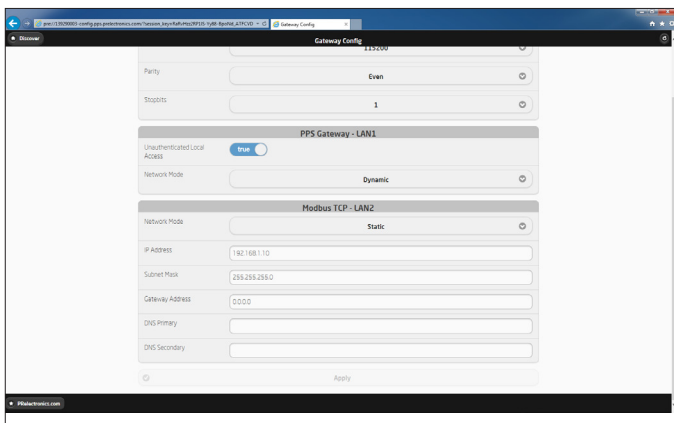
pps://139200005-config.pps.ppselectronics.com/?session_key=RaRvHtn2RP1R-YyBB-8pnNd_ATFCVD
Gateway Config
Discover
Gateway Config
115200
Parity
Even
Stopbits
1
PPS Gateway - LAN1
Unauthenticated Local Access
true
Network Mode
Dynamic
Modbus TCP - LAN2
Network Mode
Static
IP Address
192.168.1.10
Subnet Mask
255.255.255.0
Gateway Address
0.0.0.0
DNS Primary
DNS Secondary
Apply
PPSelectronics.com